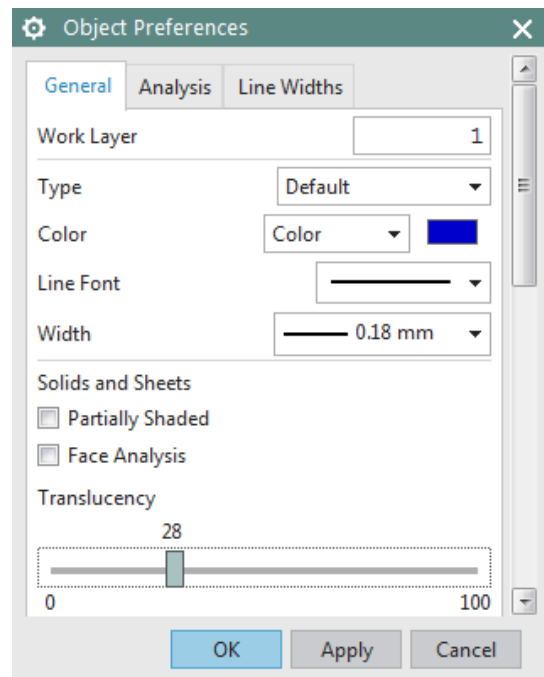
Object Preferences

General Analysis Line Widths

Work Layer 1

Type Default

Color Color

Line Font

Width 0.18 mm

Solids and Sheets

Partially Shaded

Face Analysis

Translucency

28

0 100

OK Apply Cancel